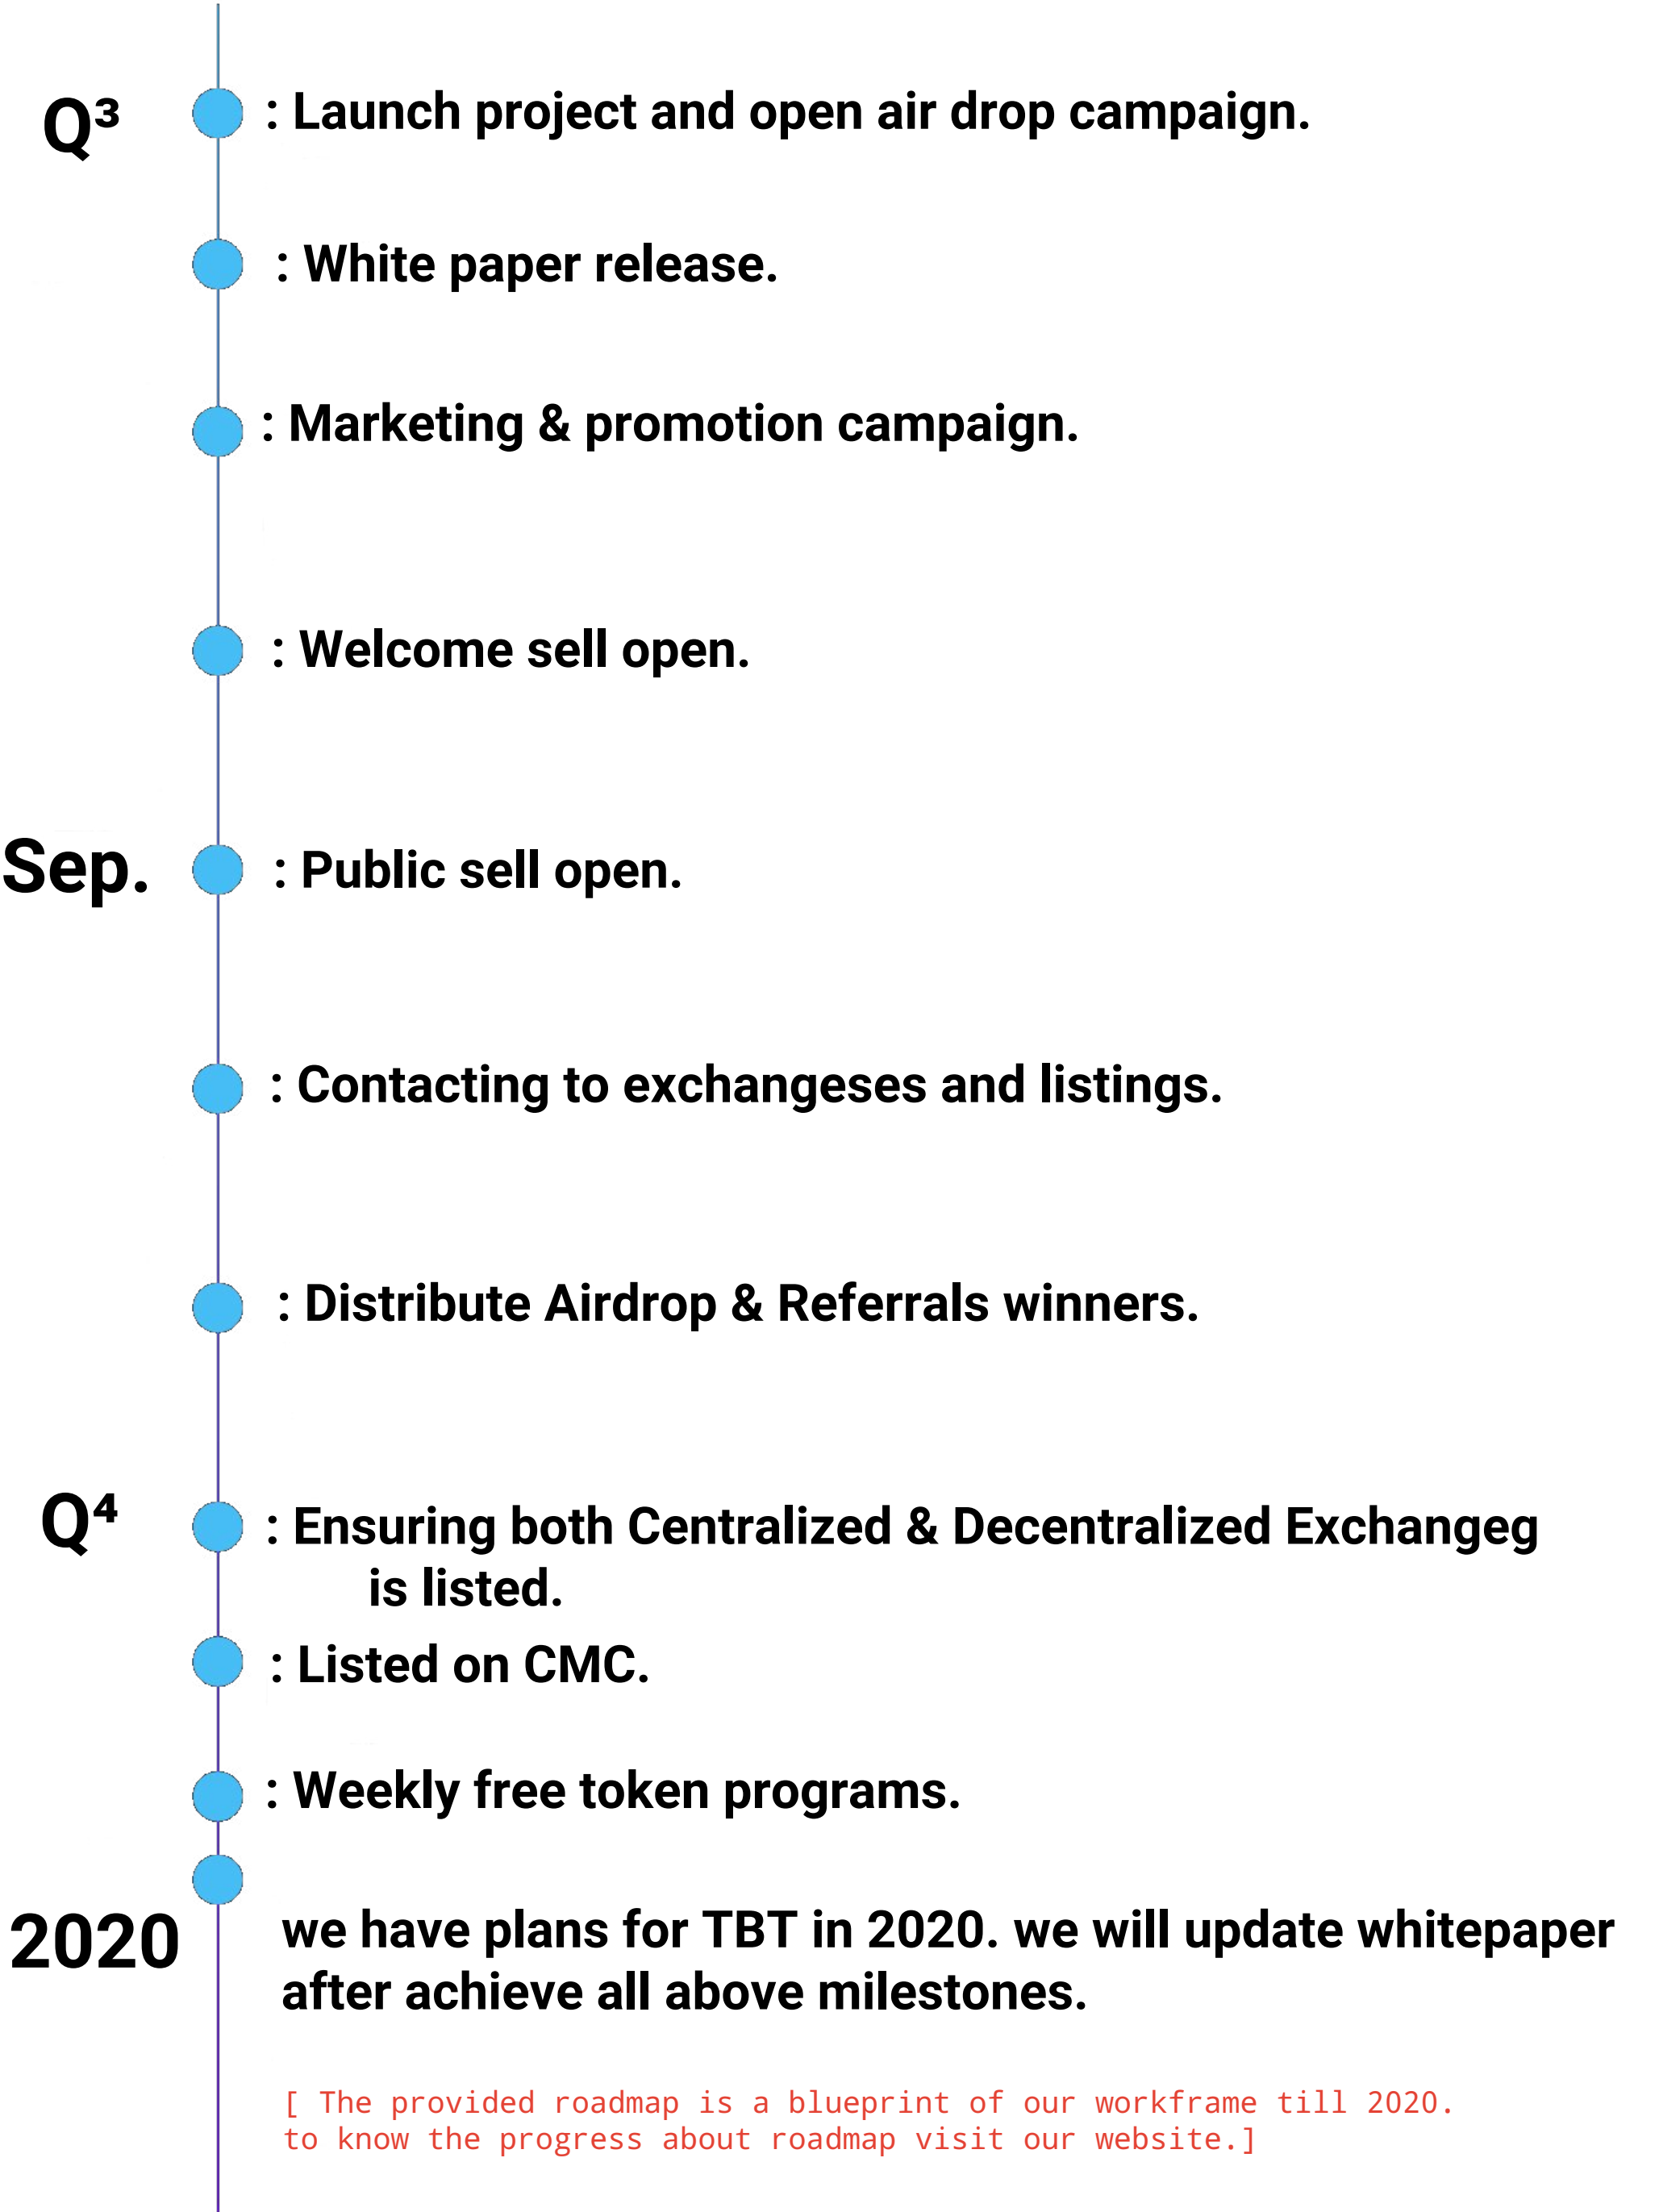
Q³ : Launch project and open air drop campaign.

: White paper release.

: Marketing & promotion campaign.

: Welcome sell open.

Sep. : Public sell open.

: Contacting to exchangeses and listings.

: Distribute Airdrop & Referrals winners.

Q⁴ : Ensuring both Centralized & Decentralized Exchangeg is listed.

: Listed on CMC.

: Weekly free token programs.

2020 we have plans for TBT in 2020. we will update whitepaper after achieve all above milestones.

[ The provided roadmap is a blueprint of our workframe till 2020. to know the progress about roadmap visit our website.]